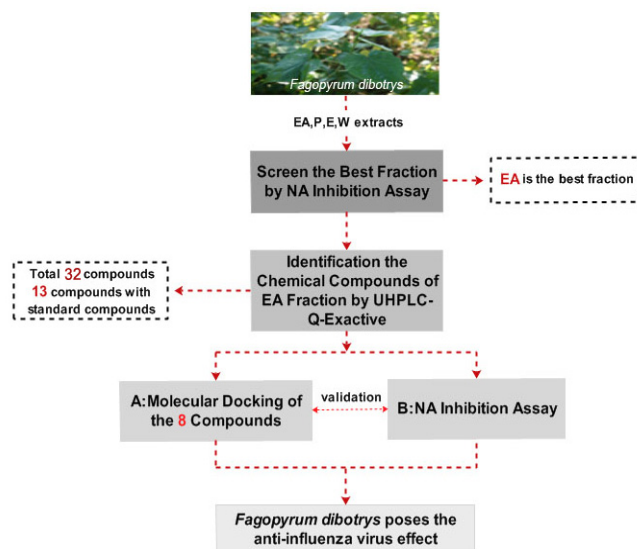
Fagopyrum dibotrys

EA,P,E,W extracts

Screen the Best Fraction by NA Inhibition Assay

EA is the best fraction

Total 32 compounds 13 compounds with standard compounds

Identification the Chemical Compounds of EA Fraction by UHPLC-Q-Exactive

A:Molecular Docking of the 8 Compounds

validation

B:NA Inhibition Assay

Fagopyrum dibotrys poses the anti-influenza virus effect